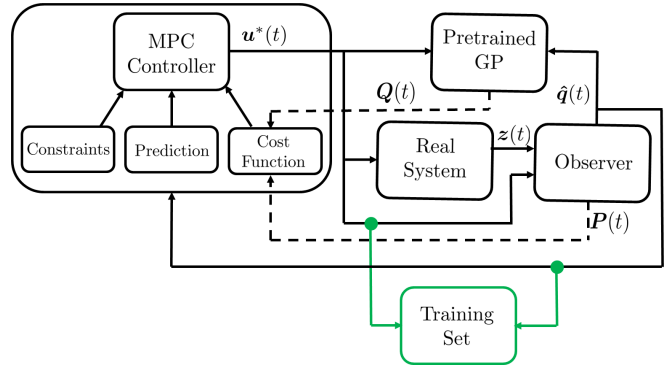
MPC Controller

$\boldsymbol{u}^*(t)$

Pretrained GP

$\boldsymbol{Q}(t)$

$\hat{\boldsymbol{q}}(t)$

Constraints

Prediction

Cost Function

Real System

$\boldsymbol{z}(t)$

Observer

$\boldsymbol{P}(t)$

Training Set